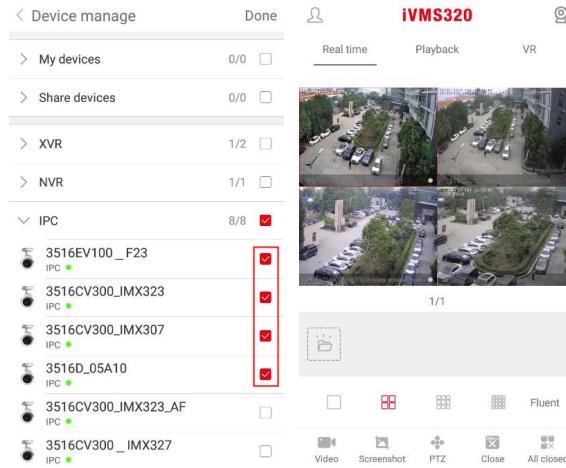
Device manage Done

My devices 0/0

Share devices 0/0

XVR 1/2

NVR 1/1

IPC 8/8

3516EV100 _ F23
IPC

3516CV300_IMX323
IPC

3516CV300_IMX307
IPC

3516D_05A10
IPC

3516CV300_IMX323_AF
IPC

3516CV300 _ IMX327
IPC

iVMS320

Real time Playback VR

1/1

Fluent

Video Screenshot PTZ Close All closed